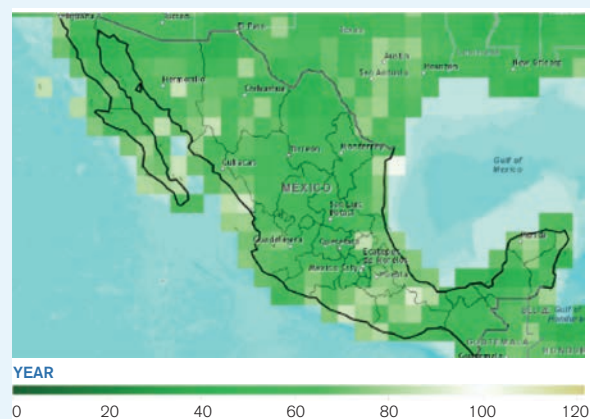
El Paso
Austin
San Antonio
Houston
New Orleans
Hermosillo
Chihuahua
Culiacan
Torreon
Monterrey
MEXICO
San Luis Potosi
Guadalajara
Queretaro
Mexico City
Puebla
Gulf of Mexico
Merida
GUATEMALA
YEAR
0 20 40 60 80 100 120